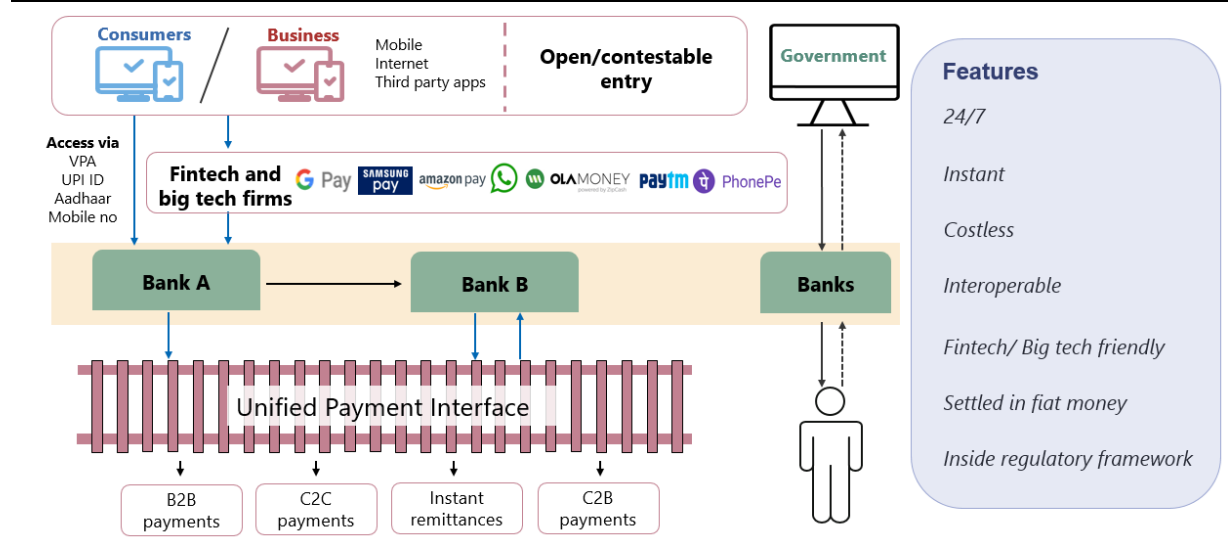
Consumers / Business

Mobile
Internet
Third party apps

Open/contestable entry

Government

Features

24/7

Instant

Costless

Interoperable

Fintech/ Big tech friendly

Settled in fiat money

Inside regulatory framework

Access via
VPA
UPI ID
Aadhaar
Mobile no

Fintech and big tech firms

G Pay SAMSUNG pay amazon pay OLA MONEY powered by ZipCash paytm PhonePe

Bank A

Bank B

Banks

Unified Payment Interface

B2B payments

C2C payments

Instant remittances

C2B payments